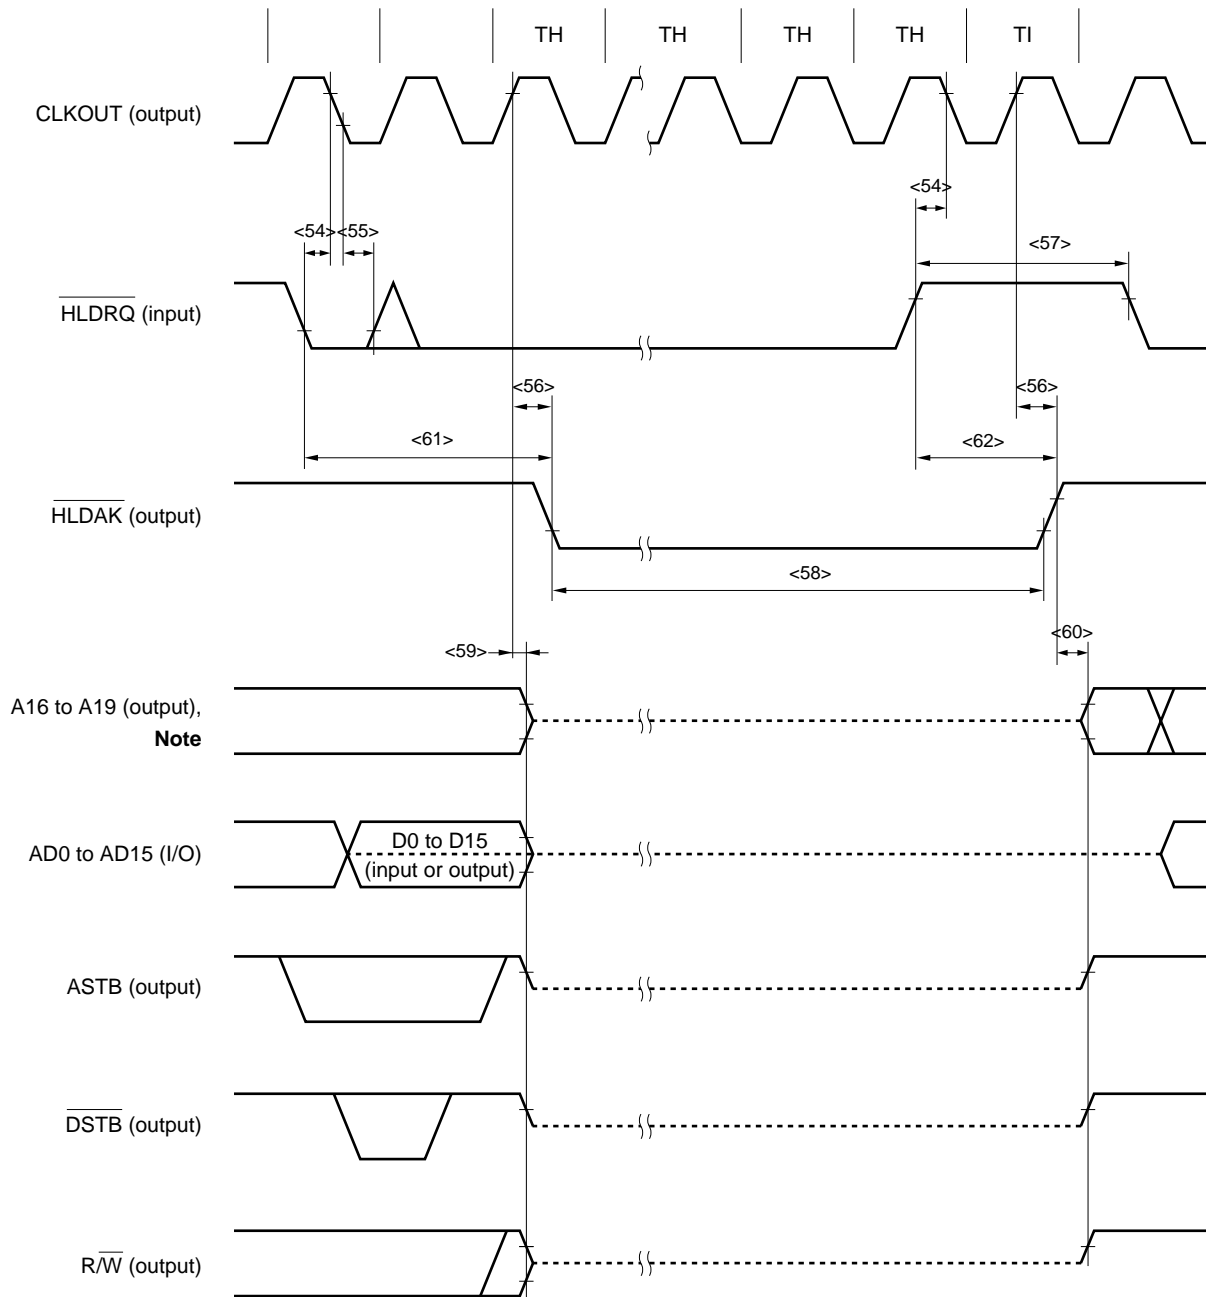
TH TH TH TH TI

CLKOUT (output)

<54>

<54> <55>

<57>

$\overline{HLDRQ}$ (input)

<56>

<56>

<61>

<62>

$\overline{HLDAK}$ (output)

<58>

<60>

<59>

A16 to A19 (output), **Note**

AD0 to AD15 (I/O)

D0 to D15 (input or output)

ASTB (output)

$\overline{DSTB}$ (output)

R/$\overline{W}$ (output)